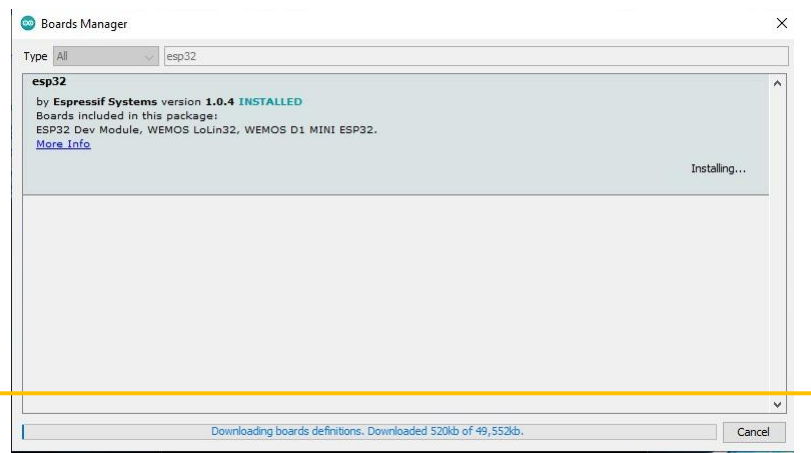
Boards Manager

Type All esp32

esp32

by Espressif Systems version 1.0.4 INSTALLED
Boards included in this package:
ESP32 Dev Module, WEMOS LoLin32, WEMOS D1 MINI ESP32.
More Info

Installing...

Downloading boards definitions. Downloaded 520kb of 49,552kb.

Cancel